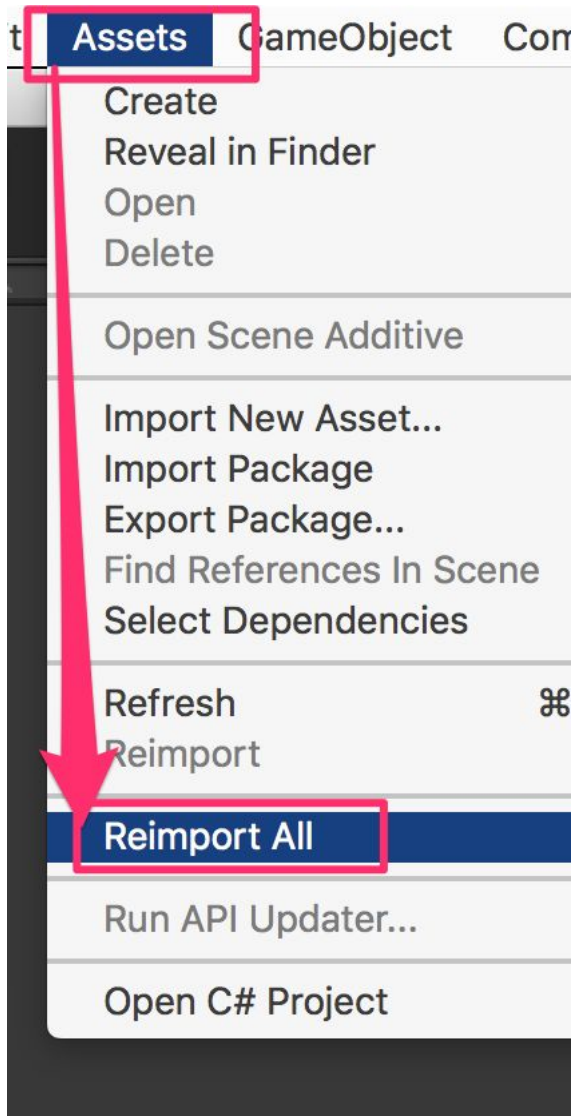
t Assets GameObject Com

Create
Reveal in Finder
Open
Delete

Open Scene Additive

Import New Asset...
Import Package
Export Package...
Find References In Scene
Select Dependencies

Refresh ⌘
Reimport

Reimport All

Run API Updater...

Open C# Project